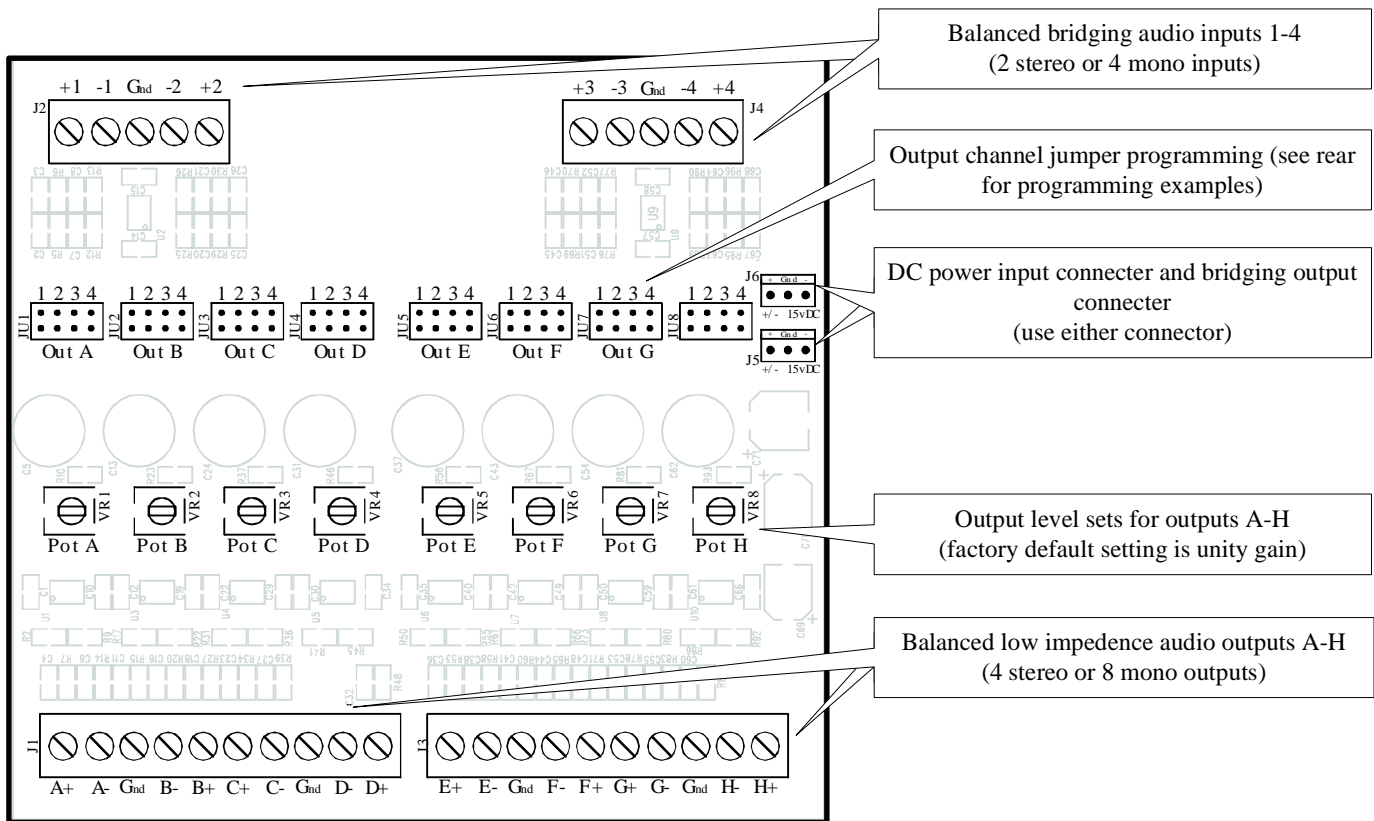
Balanced bridging audio inputs 1-4
(2 stereo or 4 mono inputs)

+1 -1 Gnd -2 +2
J2

+3 -3 Gnd -4 +4
J4

Output channel jumper programming (see rear for programming examples)

DC power input connecter and bridging output connecter
(use either connector)

J6
+ Gnd -
+/- 15vDC

J5
+ Gnd -
+/- 15vDC

1 2 3 4
JU1
Out A

1 2 3 4
JU2
Out B

1 2 3 4
JU3
Out C

1 2 3 4
JU4
Out D

1 2 3 4
JU5
Out E

1 2 3 4
JU6
Out F

1 2 3 4
JU7
Out G

1 2 3 4
JU8

VR1
Pot A

VR2
Pot B

VR3
Pot C

VR4
Pot D

VR5
Pot E

VR6
Pot F

VR7
Pot G

VR8
Pot H

Output level sets for outputs A-H
(factory default setting is unity gain)

Balanced low impedence audio outputs A-H
(4 stereo or 8 mono outputs)

J1
A+ A- Gnd B- B+ C+ C- Gnd D- D+

J3
E+ E- Gnd F- F+ G+ G- Gnd H- H+